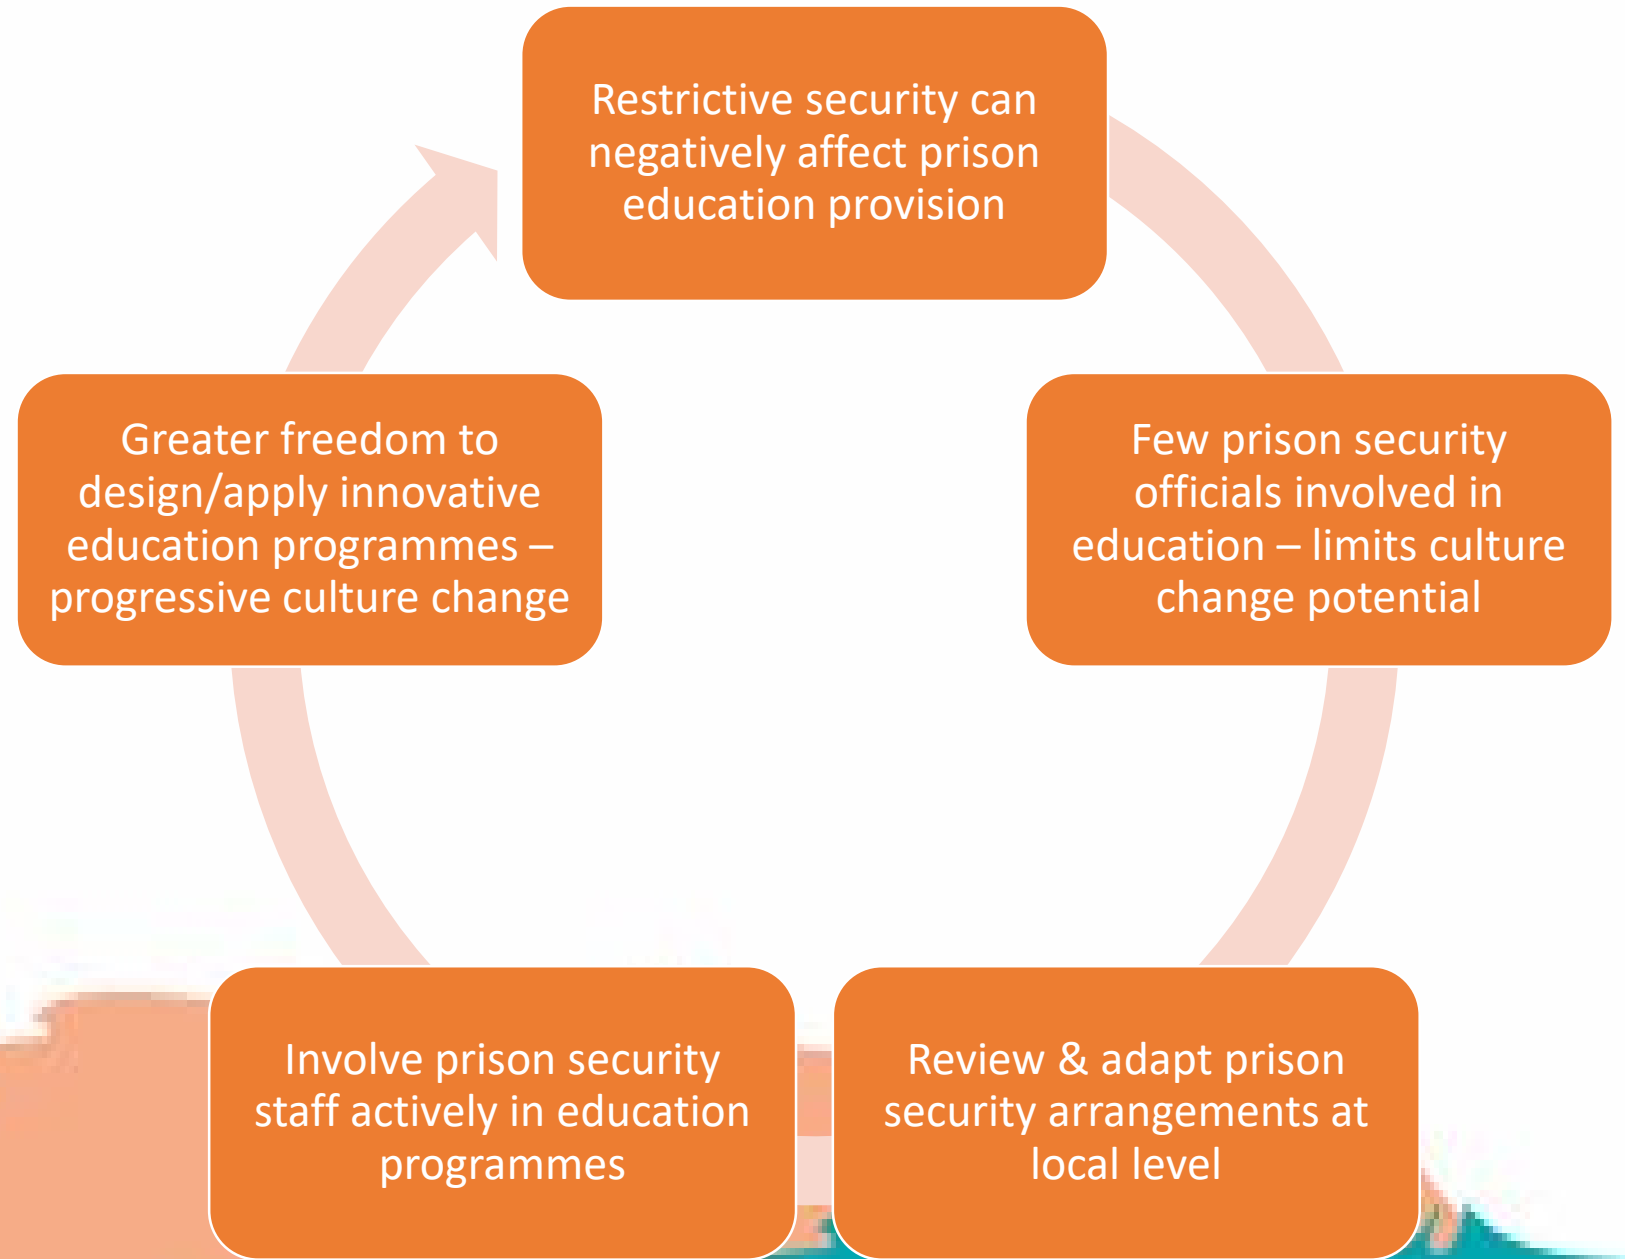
Restrictive security can negatively affect prison education provision

Few prison security officials involved in education – limits culture change potential

Review & adapt prison security arrangements at local level

Involve prison security staff actively in education programmes

Greater freedom to design/apply innovative education programmes – progressive culture change